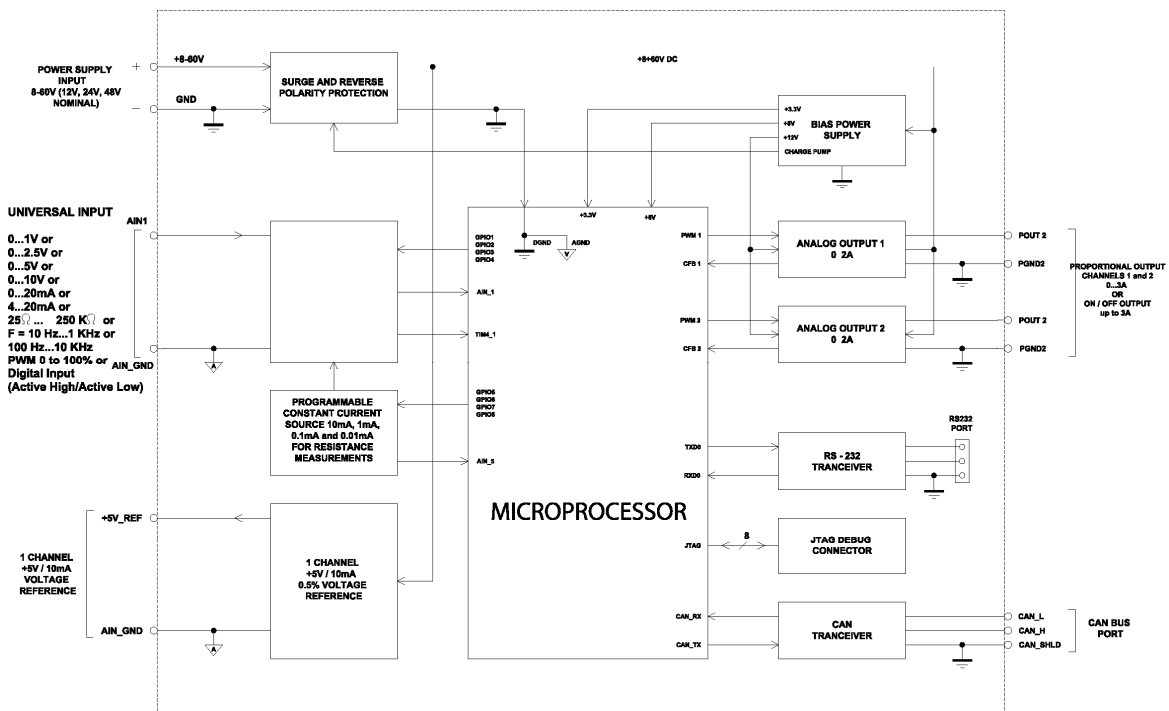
POWER SUPPLY INPUT 8-60V (12V, 24V, 48V NOMINAL)

+

−

+8-60V

GND

SURGE AND REVERSE POLARITY PROTECTION

+8+60V DC

+3.3V
+5V
+12V
CHARGE PUMP

BIAS POWER SUPPLY

UNIVERSAL INPUT

AIN1

0...1V or
0...2.5V or
0...5V or
0...10V or
0...20mA or
4...20mA or
25Ω ... 250 KΩ or
F = 10 Hz...1 KHz or
100 Hz...10 KHz
PWM 0 to 100% or
Digital Input
(Active High/Active Low)

AIN_GND

+3.3V

+5V

GPIO1
GPIO2
GPIO3
GPIO4

DGND

AGND

AIN_1

TIM4_1

PWM 1

CFB 1

PWM 2

CFB 2

ANALOG OUTPUT 1
0 2A

ANALOG OUTPUT 2
0 2A

POUT 2

PGND2

POUT 2

PGND2

PROPORTIONAL OUTPUT CHANNELS 1 and 2
0...3A
OR
ON / OFF OUTPUT
up to 3A

GPIO5
GPIO6
GPIO7
GPIO8

PROGRAMMABLE CONSTANT CURRENT SOURCE 10mA, 1mA, 0.1mA and 0.01mA FOR RESISTANCE MEASUREMENTS

AIN_5

TXD0

RXD0

RS - 232 TRANCEIVER

RS232 PORT

MICROPROCESSOR

+5V_REF

1 CHANNEL +5V / 10mA VOLTAGE REFERENCE

1 CHANNEL +5V / 10mA 0.5% VOLTAGE REFERENCE

JTAG

8

JTAG DEBUG CONNECTOR

AIN_GND

CAN_RX

CAN_TX

CAN TRANCEIVER

CAN_L
CAN_H
CAN_SHLD

CAN BUS PORT